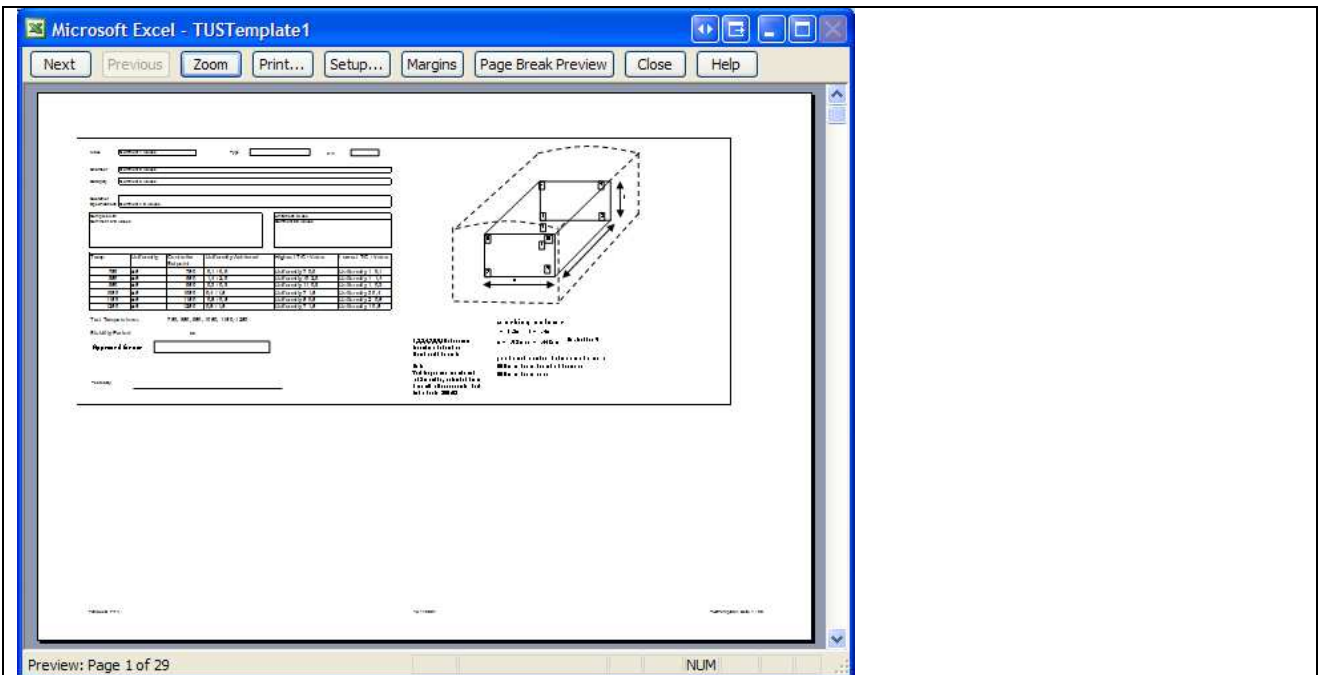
Microsoft Excel - TUSTemplate1

Next Previous Zoom Print... Setup... Margins Page Break Preview Close Help

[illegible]

Approved Sensor

Test Temperatures: 700, 800, 900, 1000, 1100, 1200

| Temp | Uniformity | Controller Setpoint | Uniformity Achieved | Highest TC Reading | Lowest TC Reading |
|---|---|---|---|---|---|
| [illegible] | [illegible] | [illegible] | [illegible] | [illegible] | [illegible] |

Preview: Page 1 of 29

NUM